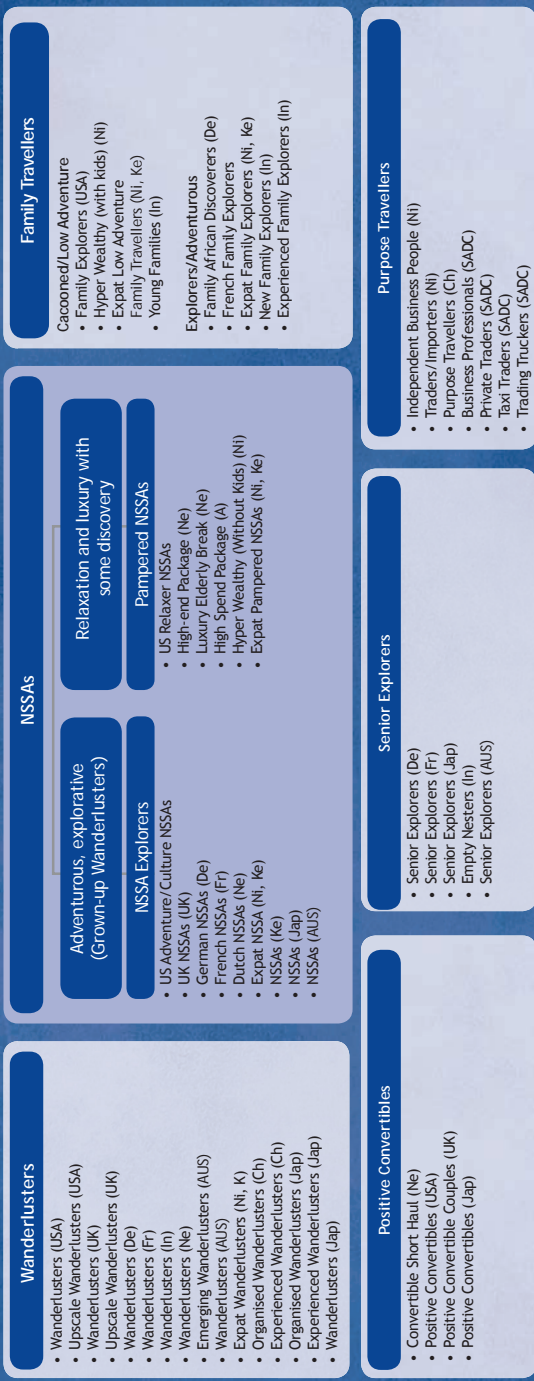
Wanderlusters
• Wanderlusters (USA)
• Upscale Wanderlusters (USA)
• Wanderlusters (UK)
• Upscale Wanderlusters (UK)
• Wanderlusters (De)
• Wanderlusters (Fr)
• Wanderlusters (In)
• Wanderlusters (Ne)
• Emerging Wanderlusters (AUS)
• Wanderlusters (AUS)
• Expat Wanderlusters (Ni, K)
• Organised Wanderlusters (Ch)
• Experienced Wanderlusters (Ch)
• Organised Wanderlusters (Jap)
• Experienced Wanderlusters (Jap)
• Wanderlusters (Jap)

NSSAs

Adventurous, explorative (Grown-up Wanderlusters)

NSSA Explorers
• US Adventure/Culture NSSAs
• UK NSSAs (UK)
• German NSSAs (De)
• French NSSAs (Fr)
• Dutch NSSAs (Ne)
• Expat NSSA (Ni, Ke)
• NSSAs (Ke)
• NSSAs (Jap)
• NSSAs (AUS)

Relaxation and luxury with some discovery

Pampered NSSAs
• US Relaxer NSSAs
• High-end Package (Ne)
• Luxury Elderly Break (Ne)
• High Spend Package (A)
• Hyper Wealthy (Without Kids) (Ni)
• Expat Pampered NSSAs (Ni, Ke)

Family Travellers

Cacooned/Low Adventure
• Family Explorers (USA)
• Hyper Wealthy (with kids) (Ni)
• Expat Low Adventure Family Travellers (Ni, Ke)
• Young Families (In)

Explorers/Adventurous
• Family African Discoverers (De)
• French Family Explorers
• Expat Family Explorers (Ni, Ke)
• New Family Explorers (In)
• Experienced Family Explorers (In)

Positive Convertibles
• Convertible Short Haul (Ne)
• Positive Convertibles (USA)
• Positive Convertible Couples (UK)
• Positive Convertibles (Jap)

Senior Explorers
• Senior Explorers (De)
• Senior Explorers (Fr)
• Senior Explorers (Jap)
• Empty Nesters (In)
• Senior Explorers (AUS)

Purpose Travellers
• Independent Business People (Ni)
• Traders/Importers (Ni)
• Purpose Travellers (Ch)
• Business Professionals (SADC)
• Private Traders (SADC)
• Taxi Traders (SADC)
• Trading Truckers (SADC)